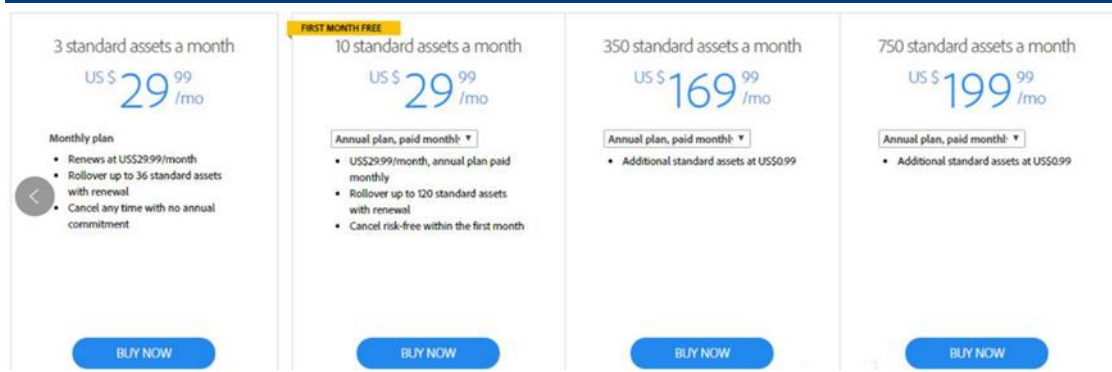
3 standard assets a month

US $ 29 99 /mo

Monthly plan

- Renews at US$29.99/month
- Rollover up to 36 standard assets with renewal
- Cancel any time with no annual commitment

BUY NOW

FIRST MONTH FREE

10 standard assets a month

US $ 29 99 /mo

Annual plan, paid monthl

- US$29.99/month, annual plan paid monthly
- Rollover up to 120 standard assets with renewal
- Cancel risk-free within the first month

BUY NOW

350 standard assets a month

US $ 169 99 /mo

Annual plan, paid monthl

- Additional standard assets at US$0.99

BUY NOW

750 standard assets a month

US $ 199 99 /mo

Annual plan, paid monthl

- Additional standard assets at US$0.99

BUY NOW